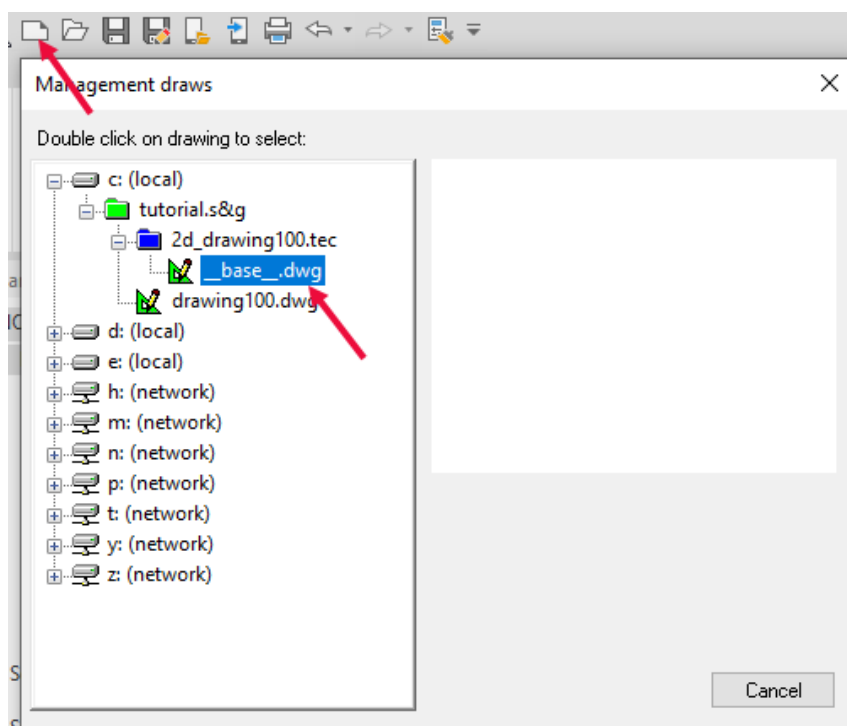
Management draws

Double click on drawing to select:

c: (local)
tutorial.s&g
2d_drawing100.tec
__base__.dwg
drawing100.dwg
d: (local)
e: (local)
h: (network)
m: (network)
n: (network)
p: (network)
t: (network)
y: (network)
z: (network)

Cancel